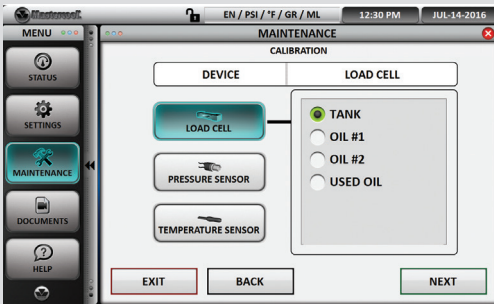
Mastercool

EN / PSI / °F / GR / ML

12:30 PM

JUL-14-2016

MENU

STATUS

SETTINGS

MAINTENANCE

DOCUMENTS

HELP

MAINTENANCE

CALIBRATION

| DEVICE | LOAD CELL |
|---|---|

LOAD CELL

PRESSURE SENSOR

TEMPERATURE SENSOR

TANK

OIL #1

OIL #2

USED OIL

EXIT

BACK

NEXT